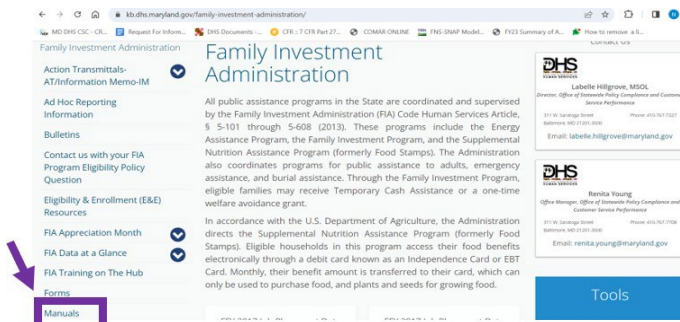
kb.dhs.maryland.gov/family-investment-administration/

MD DHS CSC - CR... Request For Inform... DHS Documents -... CFR :: 7 CFR Part 27... COMAR ONLINE FNS-SNAP Model... FY23 Summary of A... How to remove a li...

Family Investment Administration

Action Transmittals-AT/Information Memo-IM

Ad Hoc Reporting Information

Bulletins

Contact us with your FIA Program Eligibility Policy Question

Eligibility & Enrollment (E&E) Resources

FIA Appreciation Month

FIA Data at a Glance

FIA Training on The Hub

Forms

Manuals

Family Investment Administration

All public assistance programs in the State are coordinated and supervised by the Family Investment Administration (FIA) Code Human Services Article, § 5-101 through 5-608 (2013). These programs include the Energy Assistance Program, the Family Investment Program, and the Supplemental Nutrition Assistance Program (formerly Food Stamps). The Administration also coordinates programs for assistance to adults, emergency assistance, and burial assistance. Through the Family Investment Program, eligible families may receive Temporary Cash Assistance or a one-time welfare avoidance grant.

In accordance with the U.S. Department of Agriculture, the Administration directs the Supplemental Nutrition Assistance Program (formerly Food Stamps). Eligible households in this program access their food benefits electronically through a debit card known as an Independence Card or EBT Card. Monthly, their benefit amount is transferred to their card, which can only be used to purchase food, and plants and seeds for growing food.

Contact Us

DHS HUMAN SERVICES

Labelle Hillgrove, MSOL

Director, Office of Statewide Policy Compliance and Customer Service Performance

311 W. Saratoga Street Baltimore, MD 21201-3500 Phone: 410-767-7327

Email: labelle.hillgrove@maryland.gov

DHS HUMAN SERVICES

Renita Young

Office Manager, Office of Statewide Policy Compliance and Customer Service Performance

311 W. Saratoga Street Baltimore, MD 21201-3500 Phone: 410-767-7708

Email: renita.young@maryland.gov

Tools